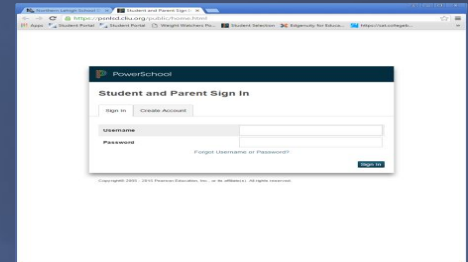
Student and Parent Sign In
https://psstsd.clu.org/public/home.html

Apps Student Portal Student Portal Weight Watchers Fo... Student Selection Edgenuity for Educa... https://sat.collegeb...

PowerSchool

Student and Parent Sign In

Sign In Create Account

Username
Password

Forgot Username or Password?

Sign In

Copyright© 2005 - 2015 Pearson Education, Inc., or its affiliate(s). All rights reserved.